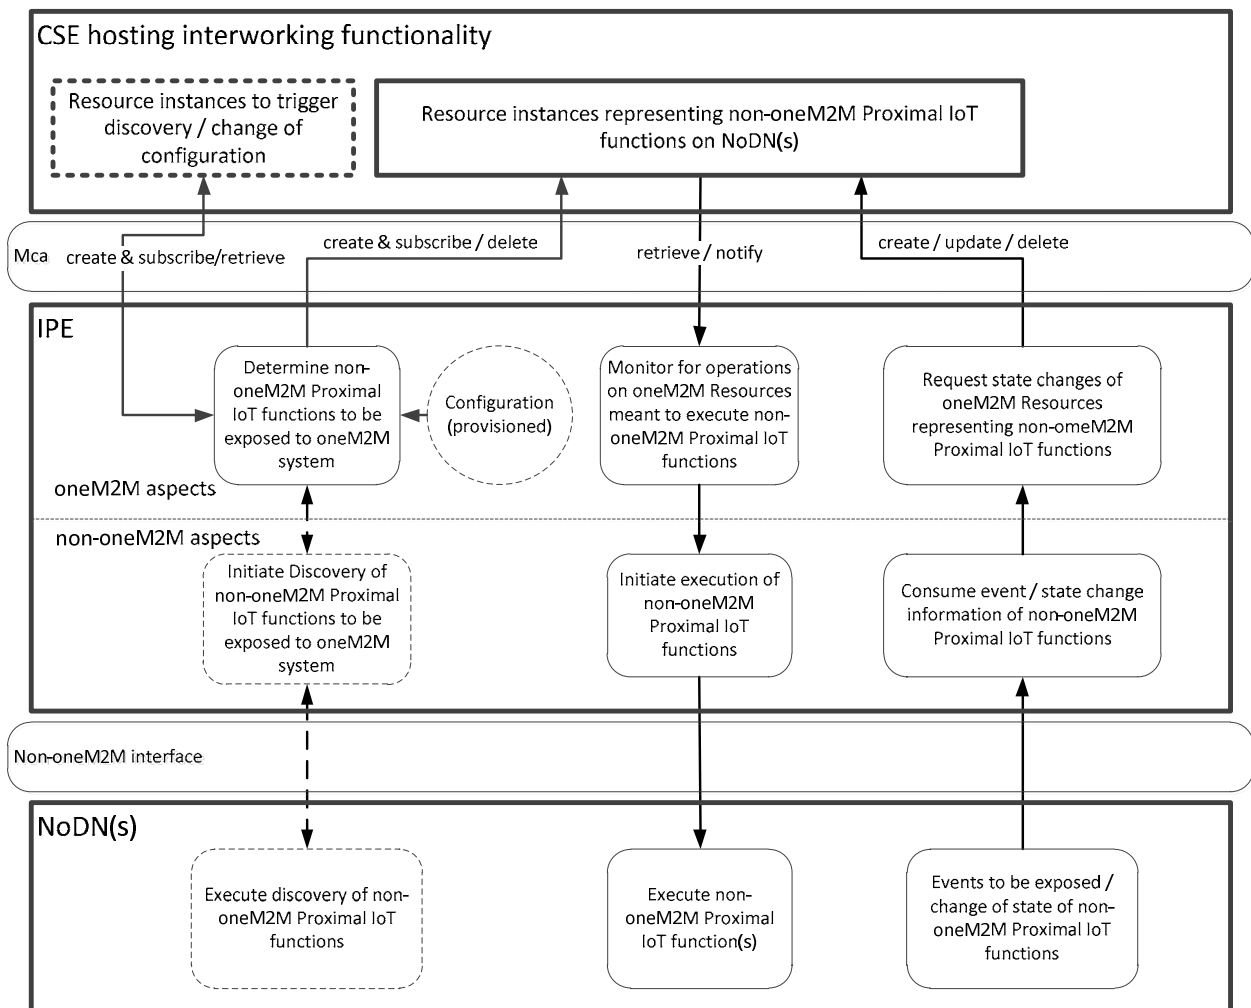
CSE hosting interworking functionality

Resource instances to trigger discovery / change of configuration

Resource instances representing non-oneM2M Proximal IoT functions on NoDN(s)

Mca

create & subscribe/retrieve

create & subscribe / delete

retrieve / notify

create / update / delete

IPE

Determine non-oneM2M Proximal IoT functions to be exposed to oneM2M system

Configuration (provisioned)

Monitor for operations on oneM2M Resources meant to execute non-oneM2M Proximal IoT functions

Request state changes of oneM2M Resources representing non-omeM2M Proximal IoT functions

oneM2M aspects

non-oneM2M aspects

Initiate Discovery of non-oneM2M Proximal IoT functions to be exposed to oneM2M system

Initiate execution of non-oneM2M Proximal IoT functions

Consume event / state change information of non-oneM2M Proximal IoT functions

Non-oneM2M interface

NoDN(s)

Execute discovery of non-oneM2M Proximal IoT functions

Execute non-oneM2M Proximal IoT function(s)

Events to be exposed / change of state of non-oneM2M Proximal IoT functions